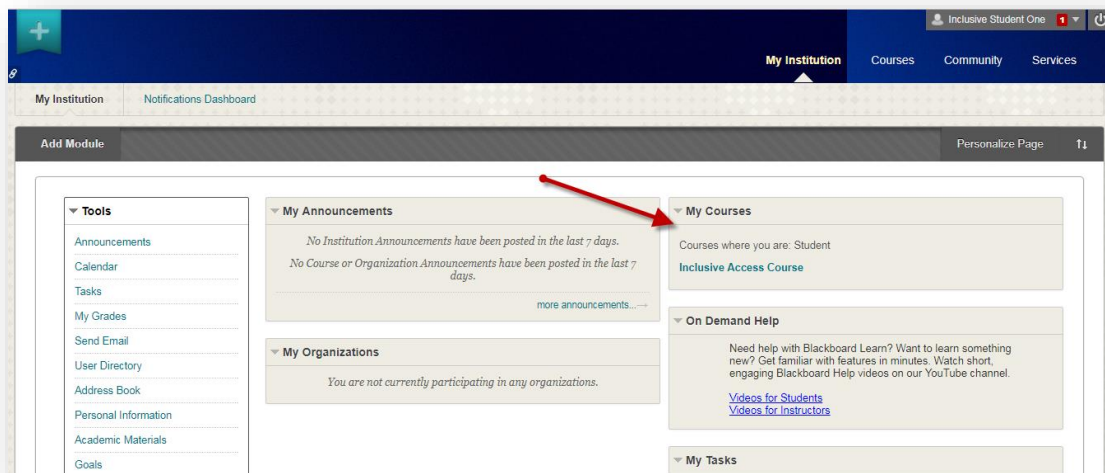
Inclusive Student One 1

My Institution Courses Community Services

My Institution Notifications Dashboard

Add Module

Personalize Page

Tools

Announcements
Calendar
Tasks
My Grades
Send Email
User Directory
Address Book
Personal Information
Academic Materials
Goals

My Announcements

No Institution Announcements have been posted in the last 7 days.

No Course or Organization Announcements have been posted in the last 7 days.

more announcements...→

My Organizations

You are not currently participating in any organizations.

My Courses

Courses where you are: Student

Inclusive Access Course

On Demand Help

Need help with Blackboard Learn? Want to learn something new? Get familiar with features in minutes. Watch short, engaging Blackboard Help videos on our YouTube channel.

Videos for Students
Videos for Instructors

My Tasks